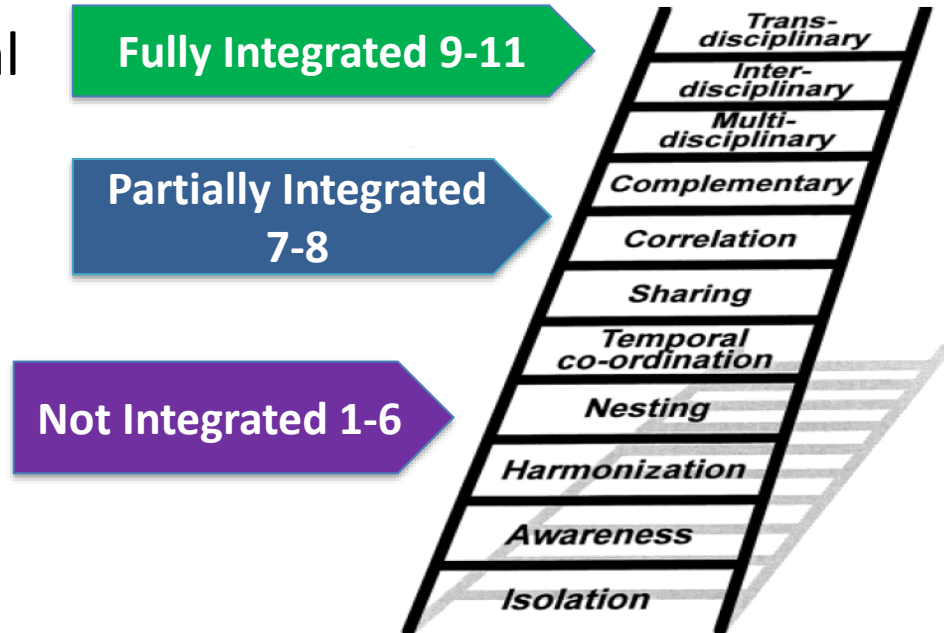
al

Fully Integrated 9-11

Partially Integrated 7-8

Not Integrated 1-6

Trans-disciplinary
Inter-disciplinary
Multi-disciplinary
Complementary
Correlation
Sharing
Temporal co-ordination
Nesting
Harmonization
Awareness
Isolation